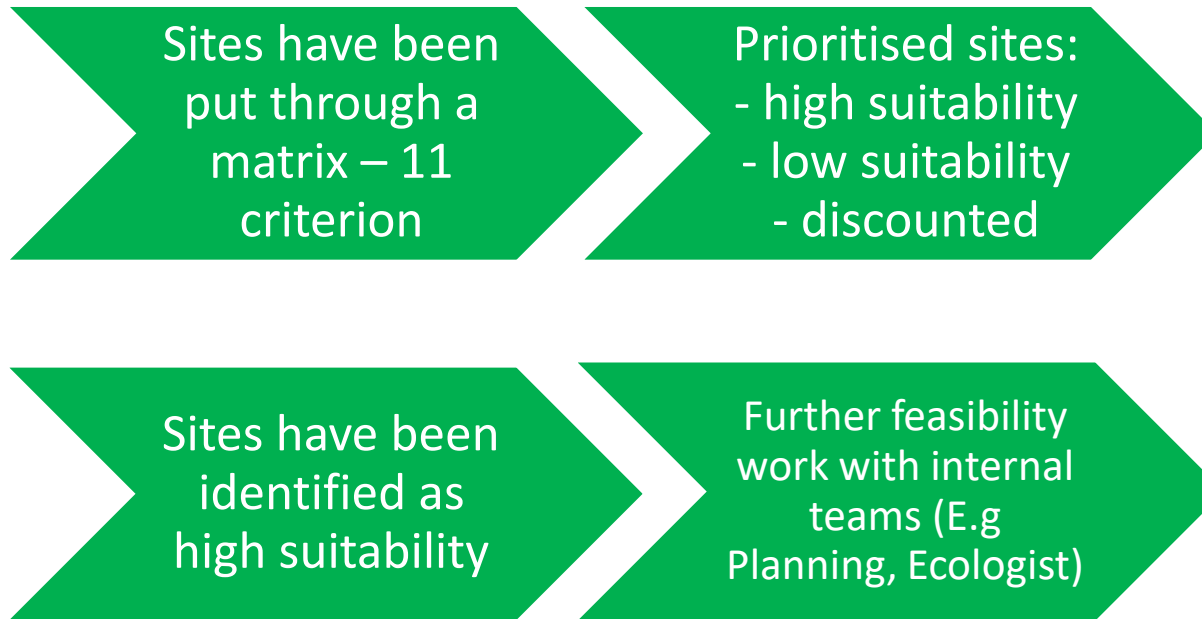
Sites have been put through a matrix – 11 criterion

Prioritised sites:
- high suitability
- low suitability
- discounted

Sites have been identified as high suitability

Further feasibility work with internal teams (E.g Planning, Ecologist)